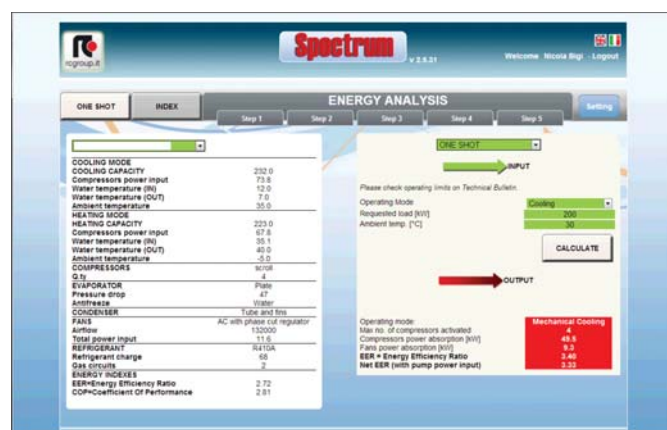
rcgroup.it

Spectrum v 2.5.21

Welcome Nicola Bigi · Logout

ONE SHOT | INDEX

ENERGY ANALYSIS

Step 1 | Step 2 | Step 3 | Step 4 | Step 5

Setting

| | |
|---|---|
| COOLING MODE | |
| COOLING CAPACITY | 232.0 |
| Compressors power input | 73.8 |
| Water temperature (IN) | 12.0 |
| Water temperature (OUT) | 7.0 |
| Ambient temperature | 35.0 |
| HEATING MODE | |
| HEATING CAPACITY | 223.0 |
| Compressors power input | 67.8 |
| Water temperature (IN) | 35.1 |
| Water temperature (OUT) | 40.0 |
| Ambient temperature | -5.0 |
| COMPRESSORS | scroll |
| Q.ty | 4 |
| EVAPORATOR | Plate |
| Pressure drop | 47 |
| Antifreeze | Water |
| CONDENSER | Tube and fins |
| FANS | AC with phase cut regulator |
| Airflow | 132000 |
| Total power input | 11.6 |
| REFRIGERANT | R410A |
| Refrigerant charge | 68 |
| Gas circuits | 2 |
| ENERGY INDEXES | |
| EER=Energy Efficiency Ratio | 2.72 |
| COP=Coefficient Of Performance | 2.81 |

ONE SHOT

INPUT

Please check operating limits on Technical Bulletin.

Operating Mode: Cooling
Requested load [kW]: 200
Ambient temp. [°C]: 30

CALCULATE

OUTPUT

| | |
|---|---|
| Operating mode | Mechanical Cooling |
| Max no. of compressors activated | 4 |
| Compressors power absorption [kW] | 49.8 |
| Fans power absorption [kW] | 9.3 |
| EER = Energy Efficiency Ratio | 3.40 |
| Net EER (with pump power input) | 3.33 |